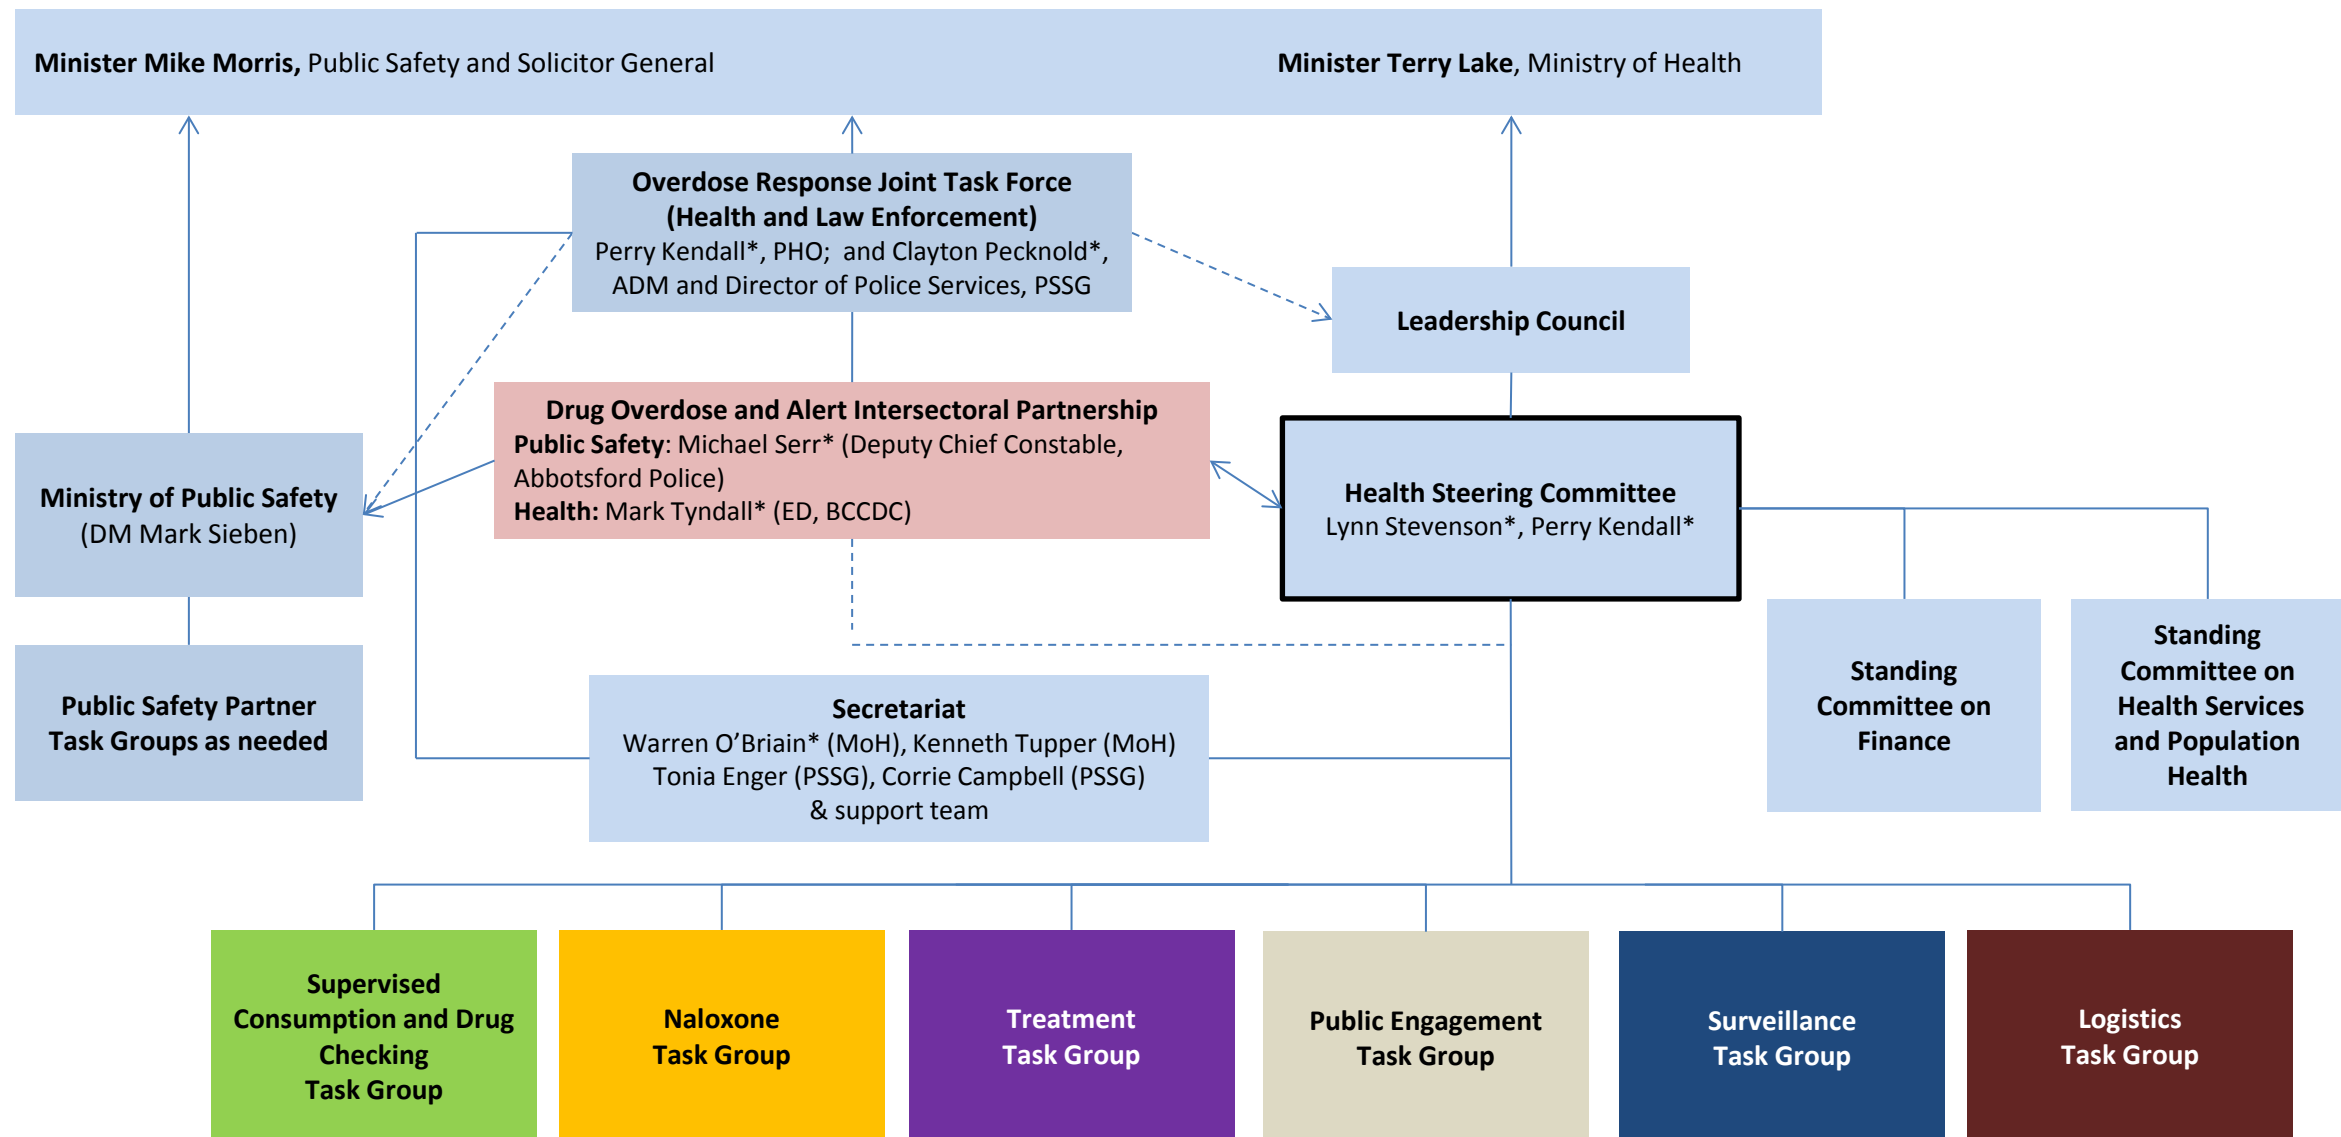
**Minister Mike Morris,** Public Safety and Solicitor General

**Minister Terry Lake**, Ministry of Health

**Overdose Response Joint Task Force (Health and Law Enforcement)**
Perry Kendall*, PHO; and Clayton Pecknold*, ADM and Director of Police Services, PSSG

**Leadership Council**

**Drug Overdose and Alert Intersectoral Partnership**
**Public Safety**: Michael Serr* (Deputy Chief Constable, Abbotsford Police)
**Health:** Mark Tyndall* (ED, BCCDC)

**Ministry of Public Safety**
(DM Mark Sieben)

**Health Steering Committee**
Lynn Stevenson*, Perry Kendall*

**Public Safety Partner Task Groups as needed**

**Secretariat**
Warren O'Briain* (MoH), Kenneth Tupper (MoH)
Tonia Enger (PSSG), Corrie Campbell (PSSG)
& support team

**Standing Committee on Finance**

**Standing Committee on Health Services and Population Health**

**Supervised Consumption and Drug Checking Task Group**

**Naloxone Task Group**

**Treatment Task Group**

**Public Engagement Task Group**

**Surveillance Task Group**

**Logistics Task Group**